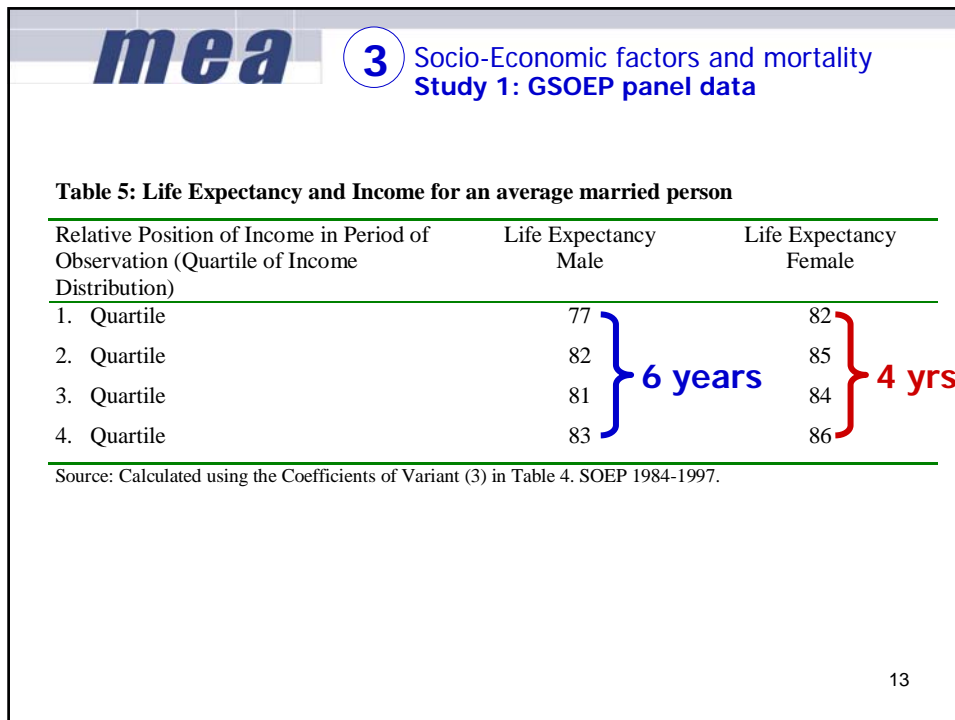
mea

3 Socio-Economic factors and mortality
Study 1: GSOEP panel data

Table 5: Life Expectancy and Income for an average married person

| Relative Position of Income in Period of Observation (Quartile of Income Distribution) | Life Expectancy Male | Life Expectancy Female |
|---|---|---|
| 1. Quartile | 77 | 82 |
| 2. Quartile | 82 | 85 |
| 3. Quartile | 81 | 84 |
| 4. Quartile | 83 | 86 |

6 years

4 yrs

Source: Calculated using the Coefficients of Variant (3) in Table 4. SOEP 1984-1997.

13